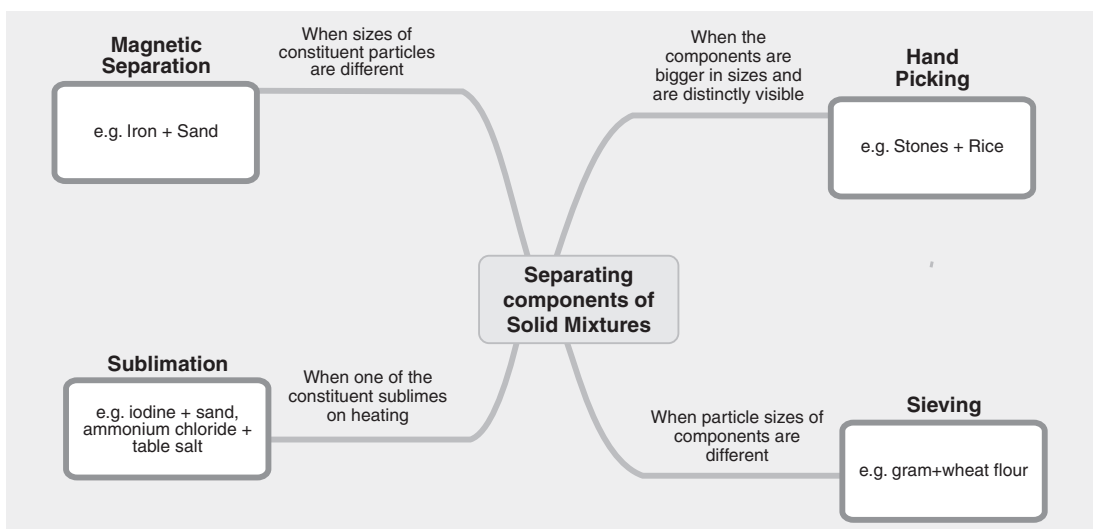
Magnetic Separation

When sizes of constituent particles are different

e.g. Iron + Sand

When the components are bigger in sizes and are distinctly visible

Hand Picking

e.g. Stones + Rice

Separating components of Solid Mixtures

Sublimation

e.g. iodine + sand, ammonium chloride + table salt

When one of the constituent sublimes on heating

When particle sizes of components are different

Sieving

e.g. gram+wheat flour